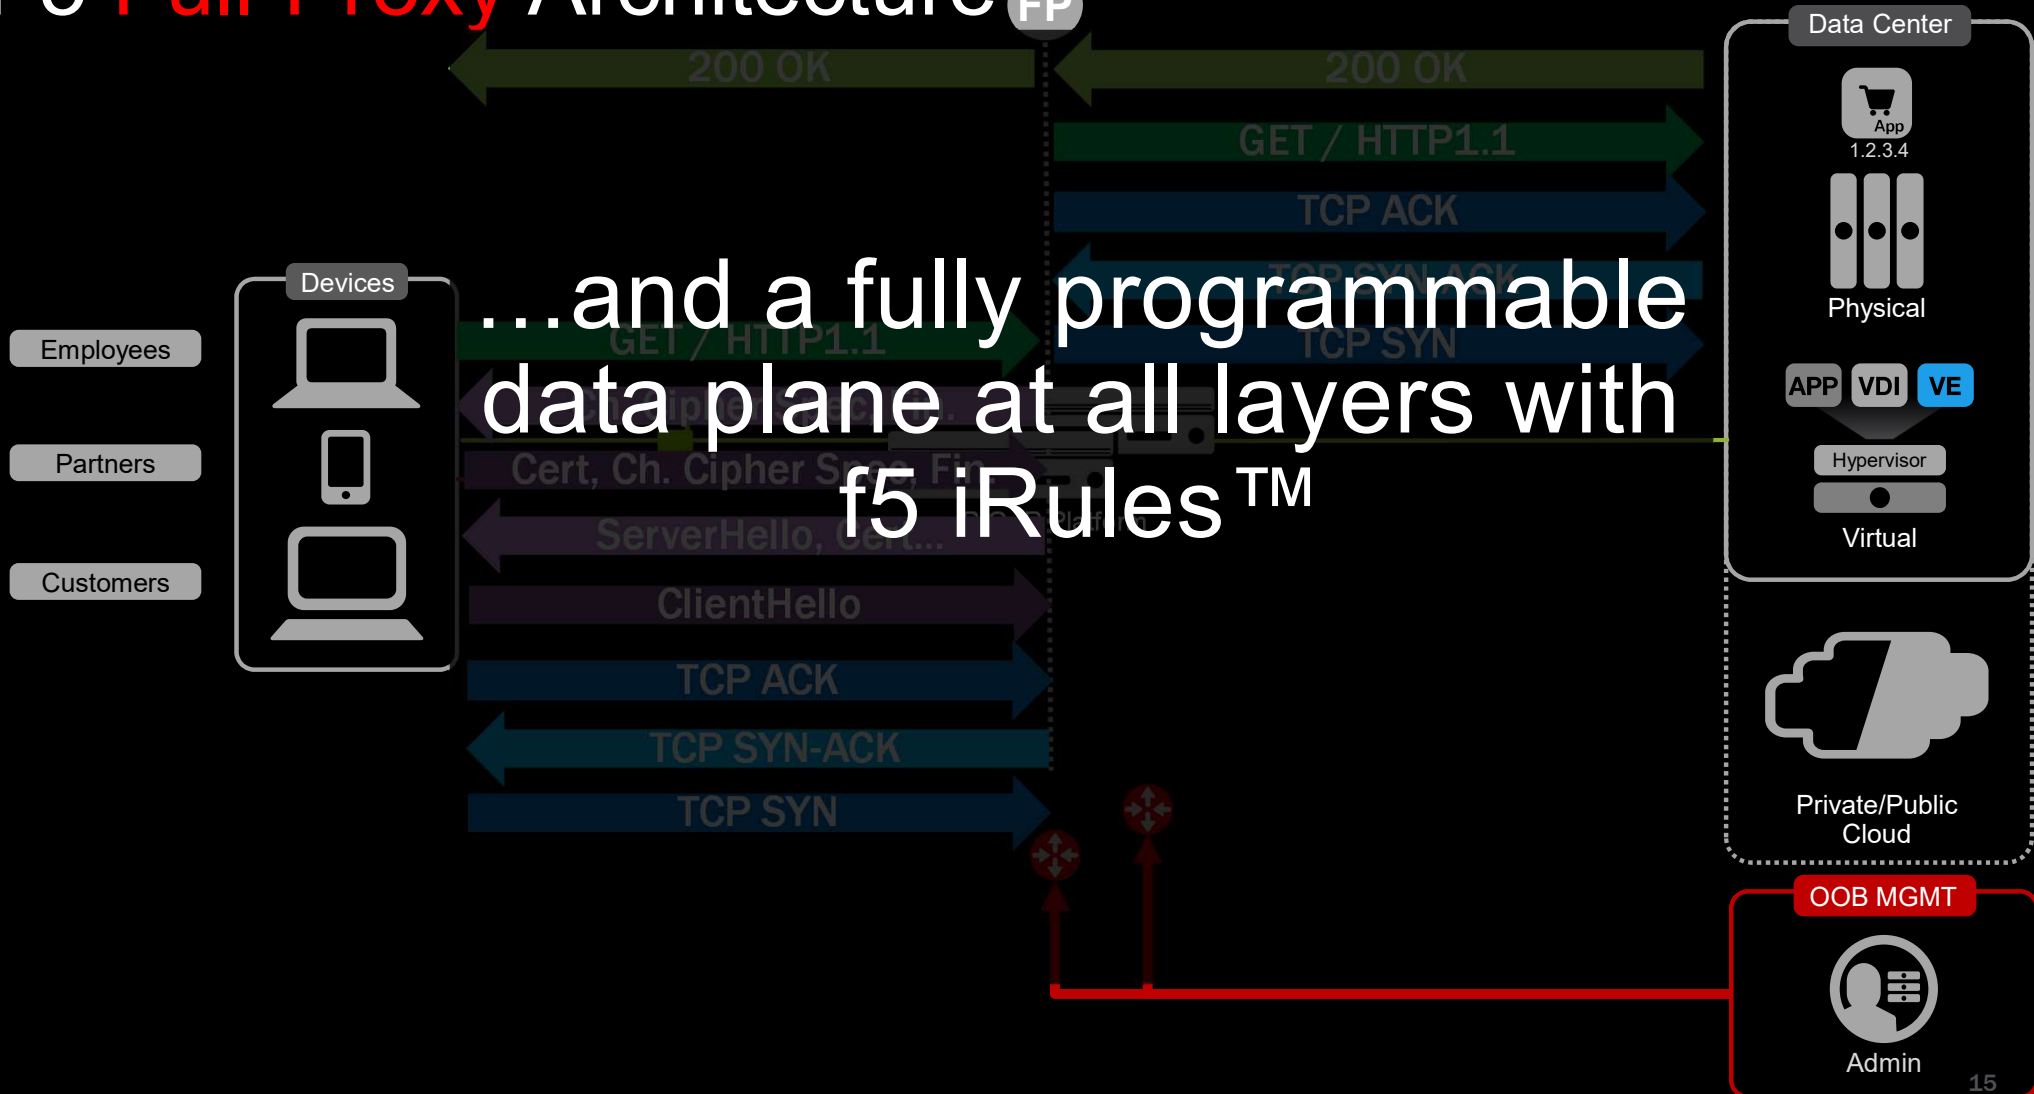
F5 Full Proxy Architecture FP

200 OK

200 OK

GET / HTTP1.1

TCP ACK

TCP SYN-ACK

TCP SYN

GET / HTTP1.1

Cert, Ch. Cipher Spec, Fin

ServerHello, Cert...

ClientHello

TCP ACK

TCP SYN-ACK

TCP SYN

...and a fully programmable data plane at all layers with f5 iRules™

Employees

Partners

Customers

Devices

Data Center

App

1.2.3.4

Physical

APP VDI VE

Hypervisor

Virtual

Private/Public Cloud

OOB MGMT

Admin

15